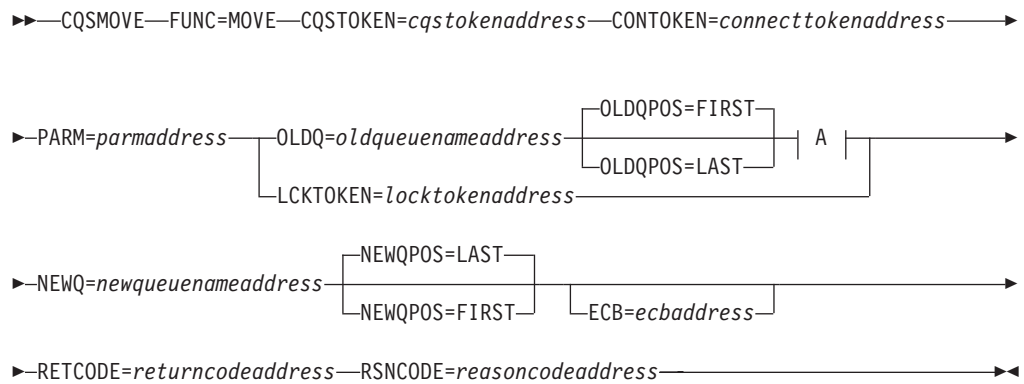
CQSMOVE FUNC=MOVE CQSTOKEN=cqstokenaddress CONTOKEN=connecttokenaddress

PARM=parmaddress OLDQ=oldqueuenameaddress OLDQPOS=FIRST OLDQPOS=LAST A
LCKTOKEN=locktokenaddress

NEWQ=newqueuenameaddress NEWQPOS=LAST NEWQPOS=FIRST ECB=ecbaddress

RETCODE=returncodeaddress RSNCODE=reasoncodeaddress